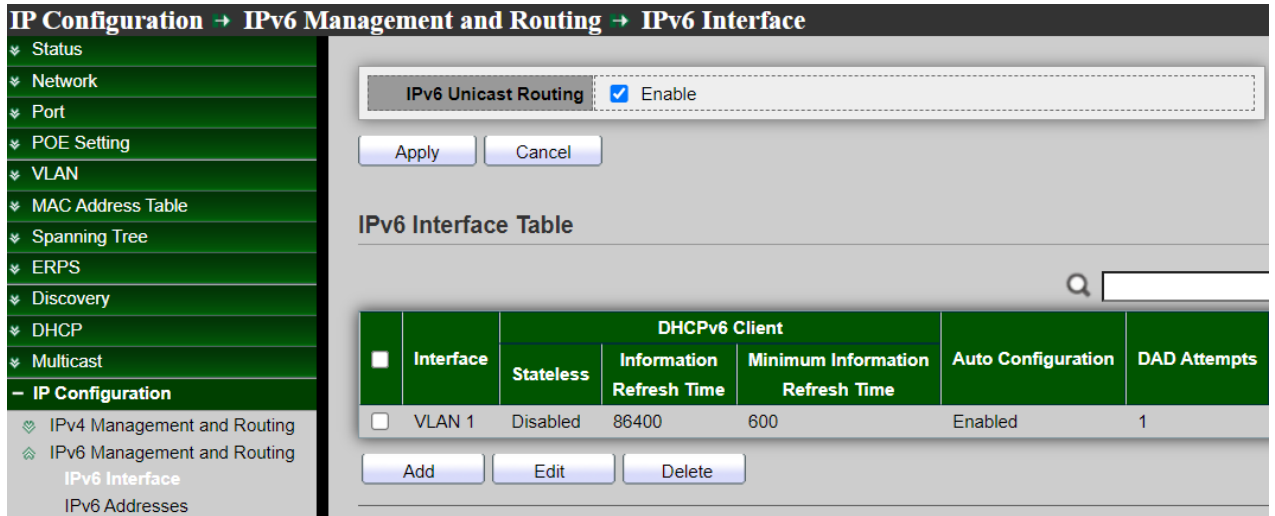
IP Configuration → IPv6 Management and Routing → IPv6 Interface

Status
Network
Port
POE Setting
VLAN
MAC Address Table
Spanning Tree
ERPS
Discovery
DHCP
Multicast
– IP Configuration
IPv4 Management and Routing
IPv6 Management and Routing
IPv6 Interface
IPv6 Addresses

IPv6 Unicast Routing ☑ Enable

Apply Cancel

IPv6 Interface Table

| ☐ | Interface | DHCPv6 Client Stateless | DHCPv6 Client Information Refresh Time | DHCPv6 Client Minimum Information Refresh Time | Auto Configuration | DAD Attempts |
|---|---|---|---|---|---|---|
| ☐ | VLAN 1 | Disabled | 86400 | 600 | Enabled | 1 |

Add Edit Delete